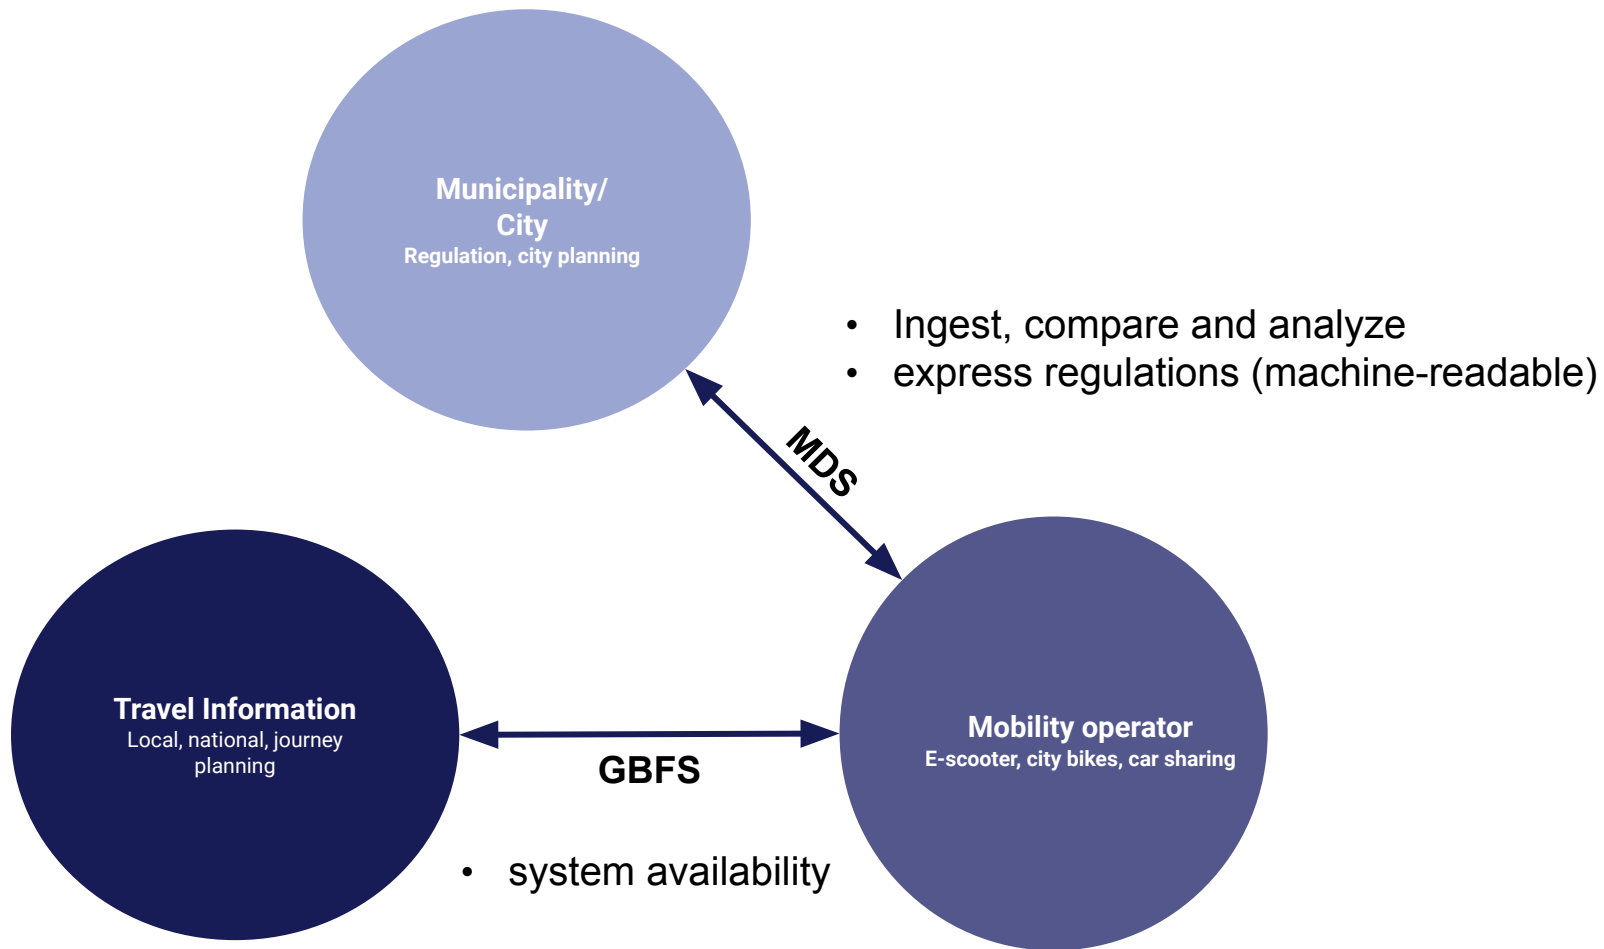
Municipality/
City
Regulation, city planning

• Ingest, compare and analyze
• express regulations (machine-readable)

MDS

Travel Information
Local, national, journey planning

GBFS

Mobility operator
E-scooter, city bikes, car sharing

• system availability